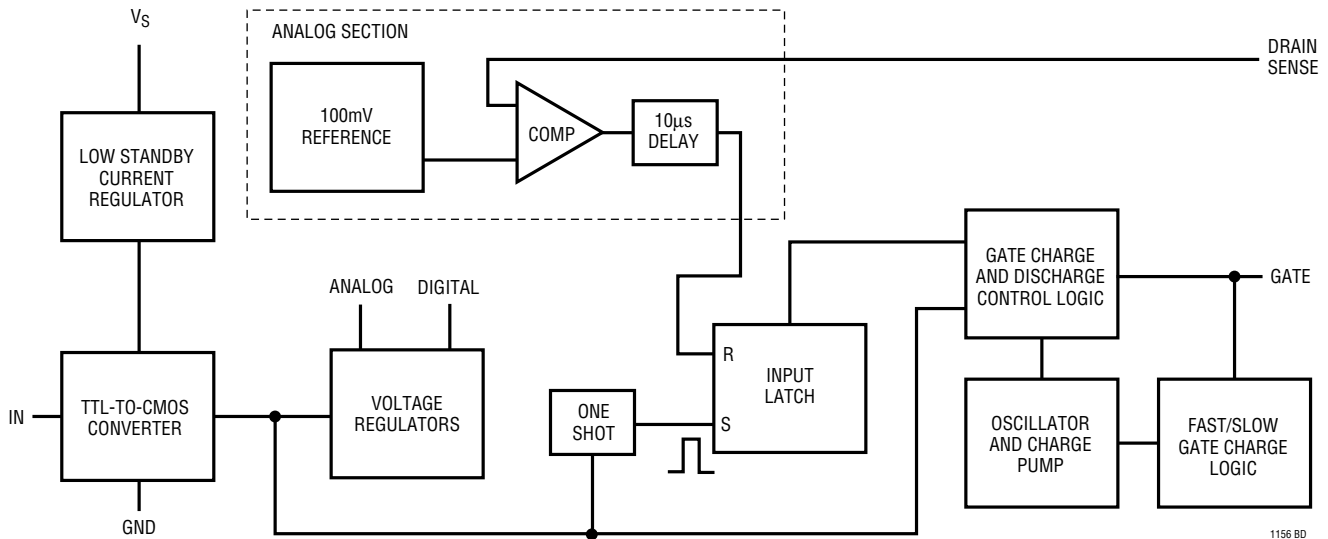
$V_S$

ANALOG SECTION

DRAIN SENSE

100mV REFERENCE

COMP

10µs DELAY

LOW STANDBY CURRENT REGULATOR

GATE CHARGE AND DISCHARGE CONTROL LOGIC

GATE

ANALOG

DIGITAL

R

INPUT LATCH

IN

TTL-TO-CMOS CONVERTER

VOLTAGE REGULATORS

ONE SHOT

S

OSCILLATOR AND CHARGE PUMP

FAST/SLOW GATE CHARGE LOGIC

GND

1156 BD